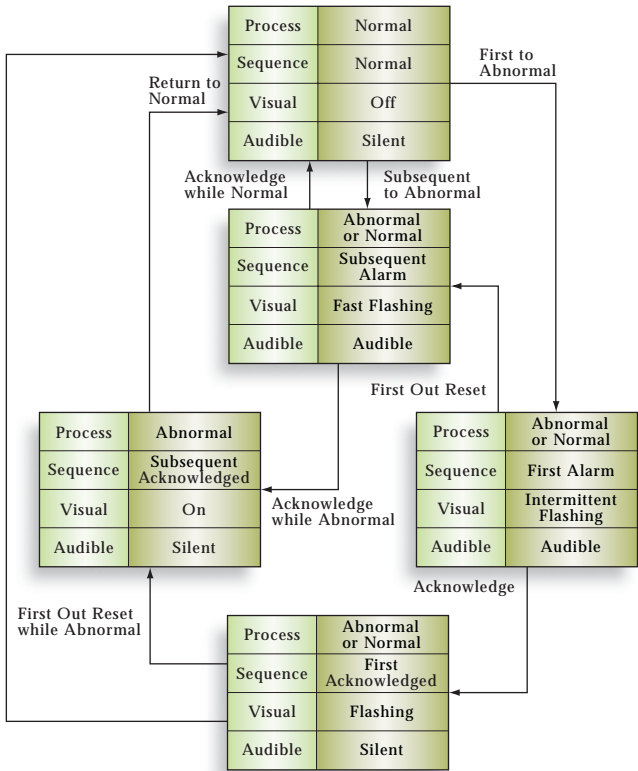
| Process | Normal |
|---|---|
| Sequence | Normal |
| Visual | Off |
| Audible | Silent |

Return to Normal

First to Abnormal

Acknowledge while Normal

Subsequent to Abnormal

| Process | Abnormal or Normal |
|---|---|
| Sequence | Subsequent Alarm |
| Visual | Fast Flashing |
| Audible | Audible |

First Out Reset

| Process | Abnormal |
|---|---|
| Sequence | Subsequent Acknowledged |
| Visual | On |
| Audible | Silent |

Acknowledge while Abnormal

| Process | Abnormal or Normal |
|---|---|
| Sequence | First Alarm |
| Visual | Intermittent Flashing |
| Audible | Audible |

Acknowledge

First Out Reset while Abnormal

| Process | Abnormal or Normal |
|---|---|
| Sequence | First Acknowledged |
| Visual | Flashing |
| Audible | Silent |